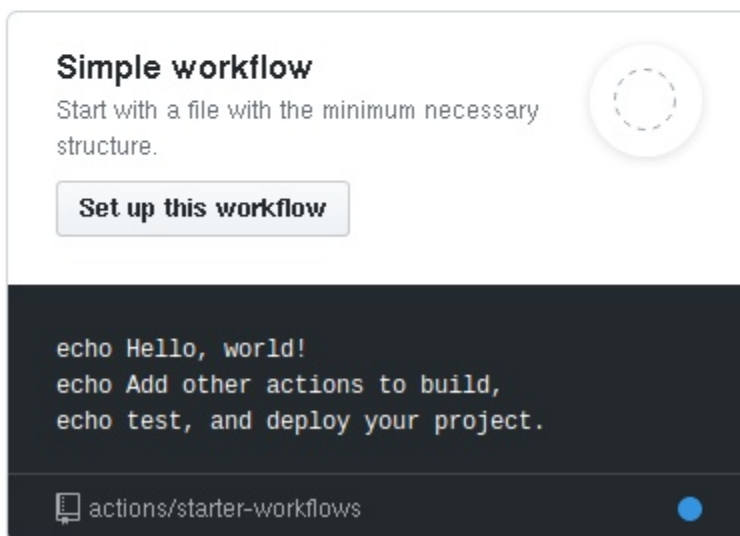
Simple workflow
Start with a file with the minimum necessary structure.

Set up this workflow

echo Hello, world!
echo Add other actions to build,
echo test, and deploy your project.

actions/starter-workflows